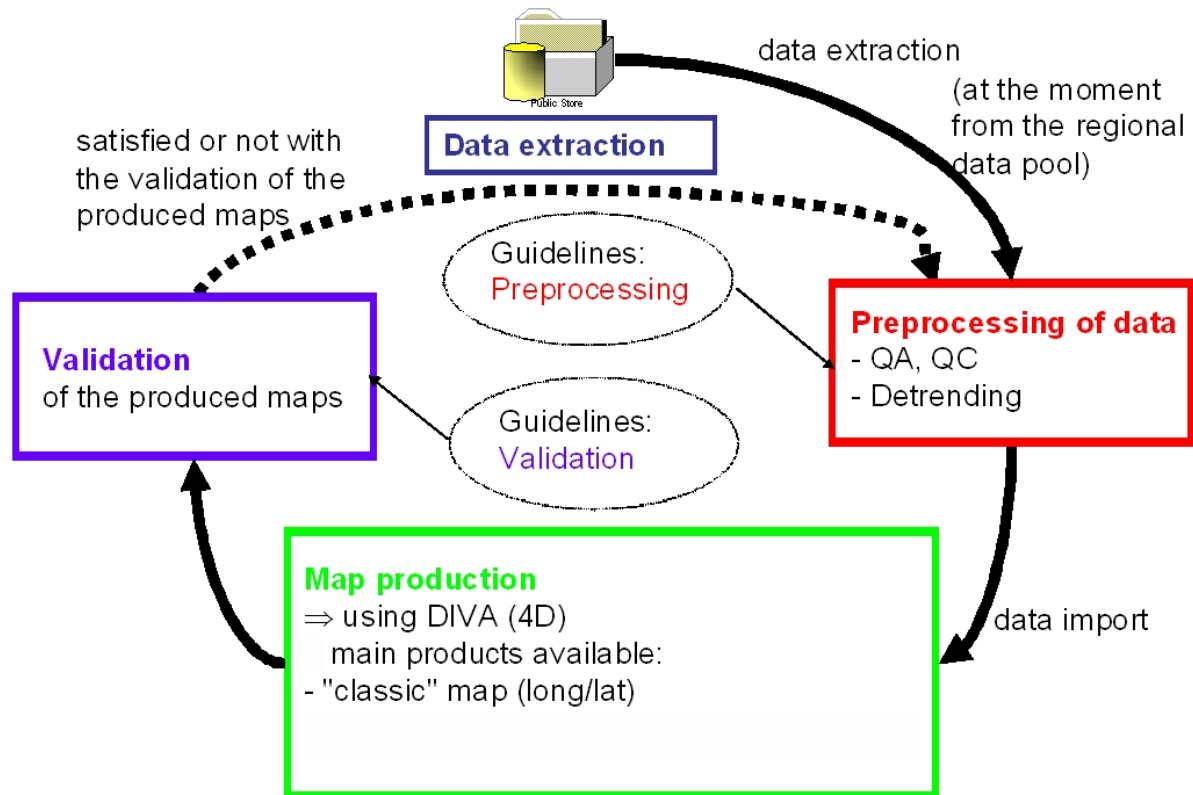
Public Store

Data extraction

data extraction

(at the moment from the regional data pool)

satisfied or not with the validation of the produced maps

Guidelines: Preprocessing

Preprocessing of data
- QA, QC
- Detrending

Validation
of the produced maps

Guidelines: Validation

Map production
$\Rightarrow$ using DIVA (4D)
main products available:
- "classic" map (long/lat)

data import